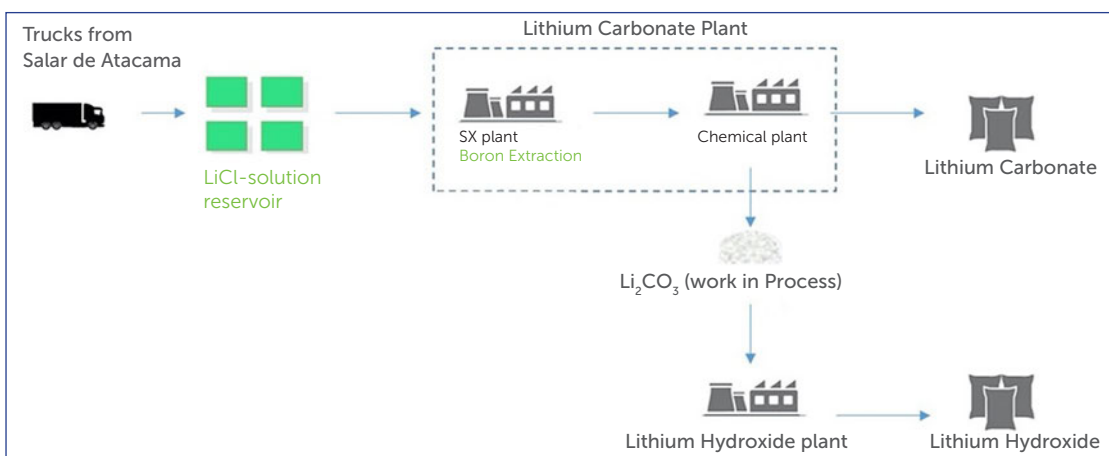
Trucks from Salar de Atacama

LiCl-solution reservoir

Lithium Carbonate Plant

SX plant
Boron Extraction

Chemical plant

Lithium Carbonate

$Li_2CO_3$ (work in Process)

Lithium Hydroxide plant

Lithium Hydroxide